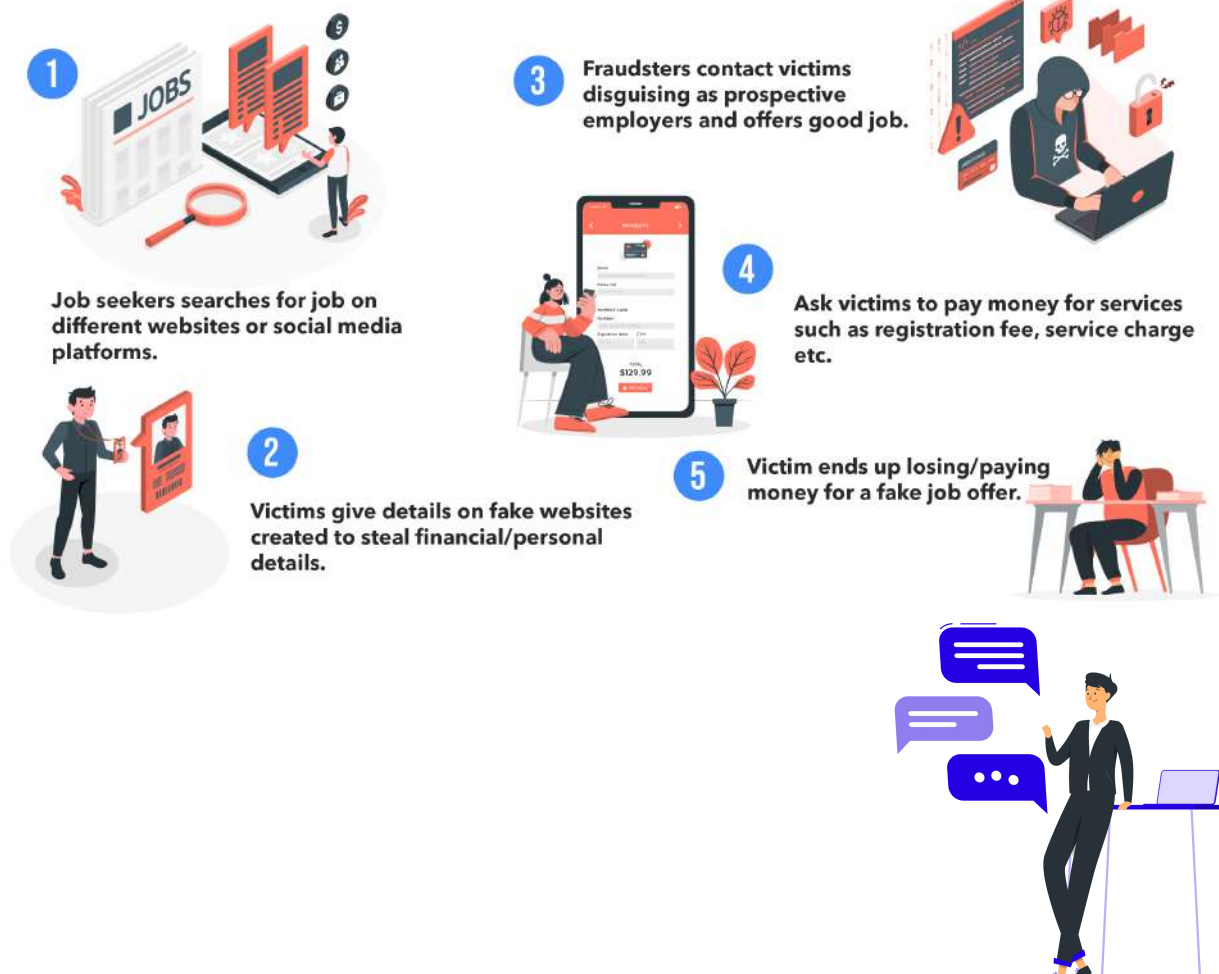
1

JOBS

Job seekers searches for job on different websites or social media platforms.

2

Victims give details on fake websites created to steal financial/personal details.

3

Fraudsters contact victims disguising as prospective employers and offers good job.

TOTAL
$129.99

4

Ask victims to pay money for services such as registration fee, service charge etc.

5

Victim ends up losing/paying money for a fake job offer.